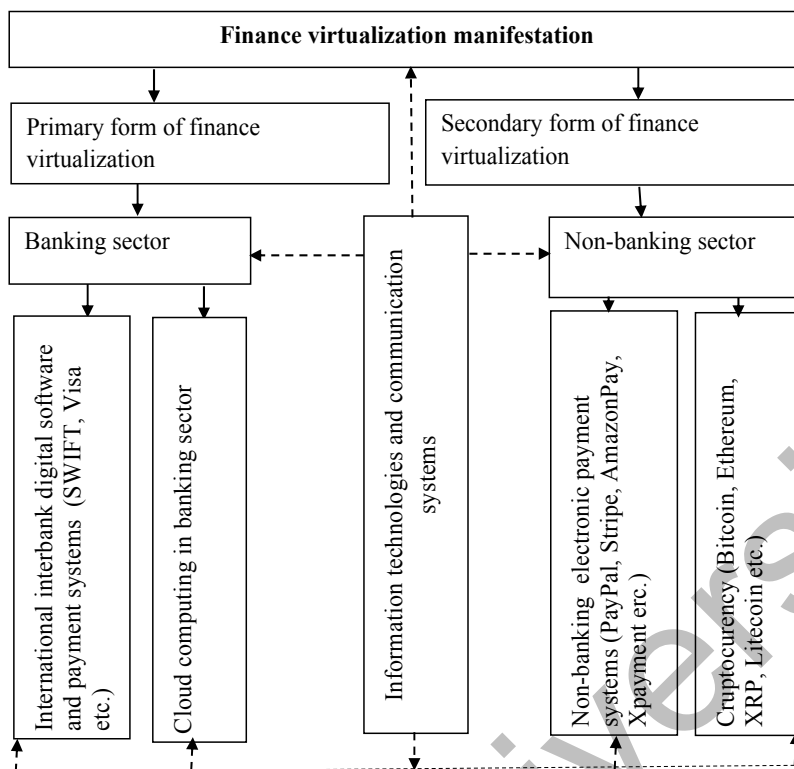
Finance virtualization manifestation

Primary form of finance virtualization

Secondary form of finance virtualization

Banking sector

Information technologies and communication systems

Non-banking sector

International interbank digital software and payment systems (SWIFT, Visa etc.)

Cloud computing in banking sector

Non-banking electronic payment systems (PayPal, Stripe, AmazonPay, Xpayment erc.)

Cruptocurency (Bitcoin, Ethereum, XRP, Litecoin etc.)